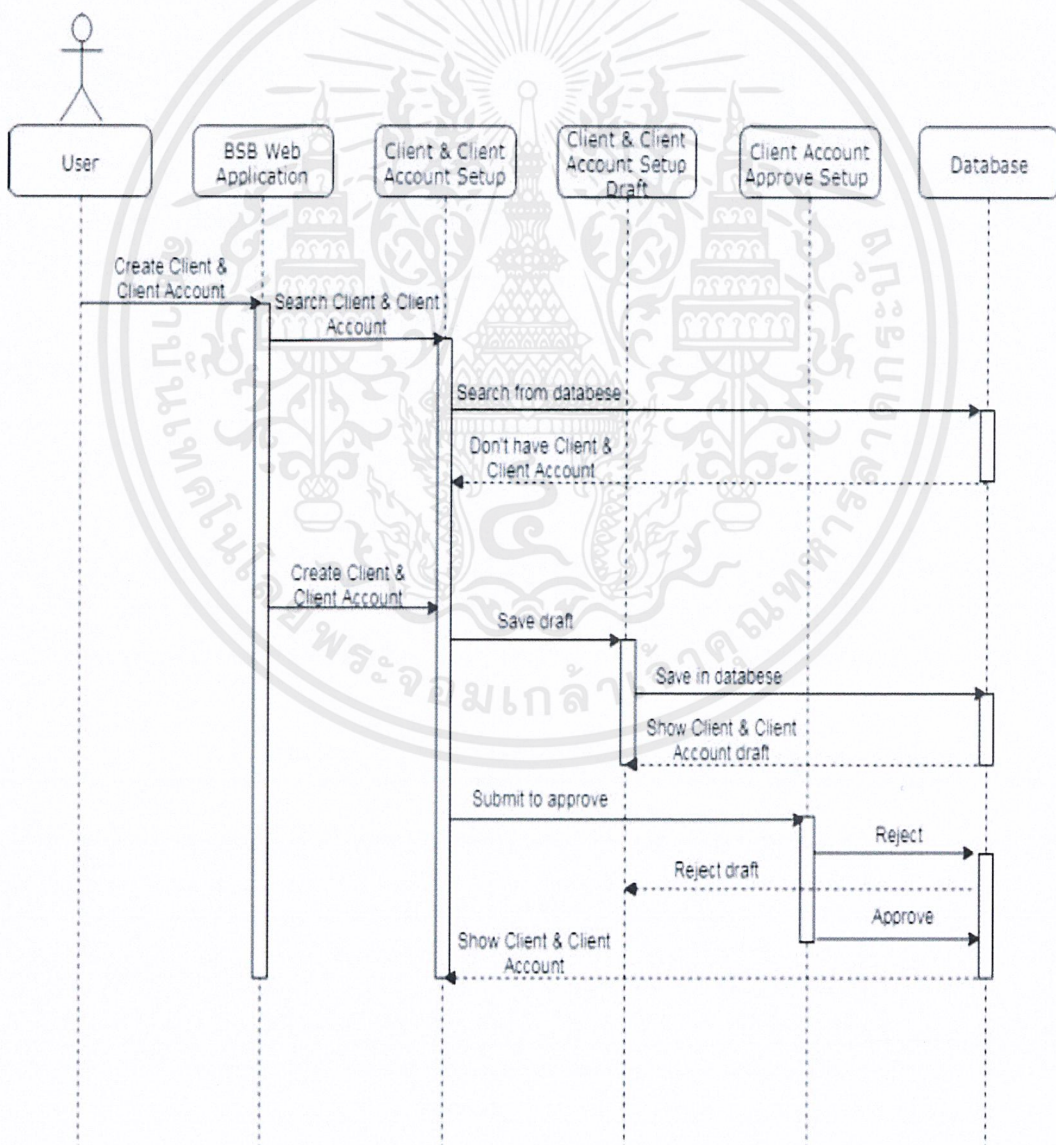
User

BSB Web Application

Client & Client Account Setup

Client & Client Account Setup Draft

Client Account Approve Setup

Database

Create Client & Client Account

Search Client & Client Account

Search from databese

Don't have Client & Client Account

Create Client & Client Account

Save draft

Save in databese

Show Client & Client Account draft

Submit to approve

Reject

Reject draft

Approve

Show Client & Client Account